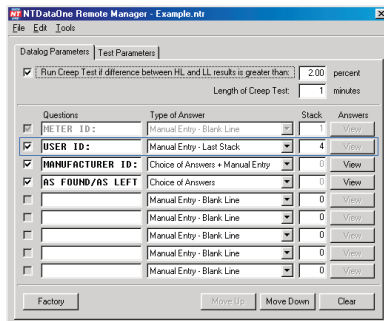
NTDataOne Remote Manager - Example.ntr

File Edit Tools

Datalog Parameters | Test Parameters

Run Creep Test if difference between HL and LL results is greater than: 2.00 percent

Length of Creep Test: 1 minutes

| Questions | Type of Answer | Stack | Answers |
|---|---|---|---|
| METER ID: | Manual Entry - Blank Line | 1 | View |
| USER ID: | Manual Entry - Last Stack | 4 | View |
| MANUFACTURER ID: | Choice of Answers + Manual Entry | 0 | View |
| AS FOUND/AS LEFT | Choice of Answers | 0 | View |
| | Manual Entry - Blank Line | 0 | View |
| | Manual Entry - Blank Line | 0 | View |
| | Manual Entry - Blank Line | 0 | View |
| | Manual Entry - Blank Line | 0 | View |
| | Manual Entry - Blank Line | 0 | View |

Factory | Move Up | Move Down | Clear